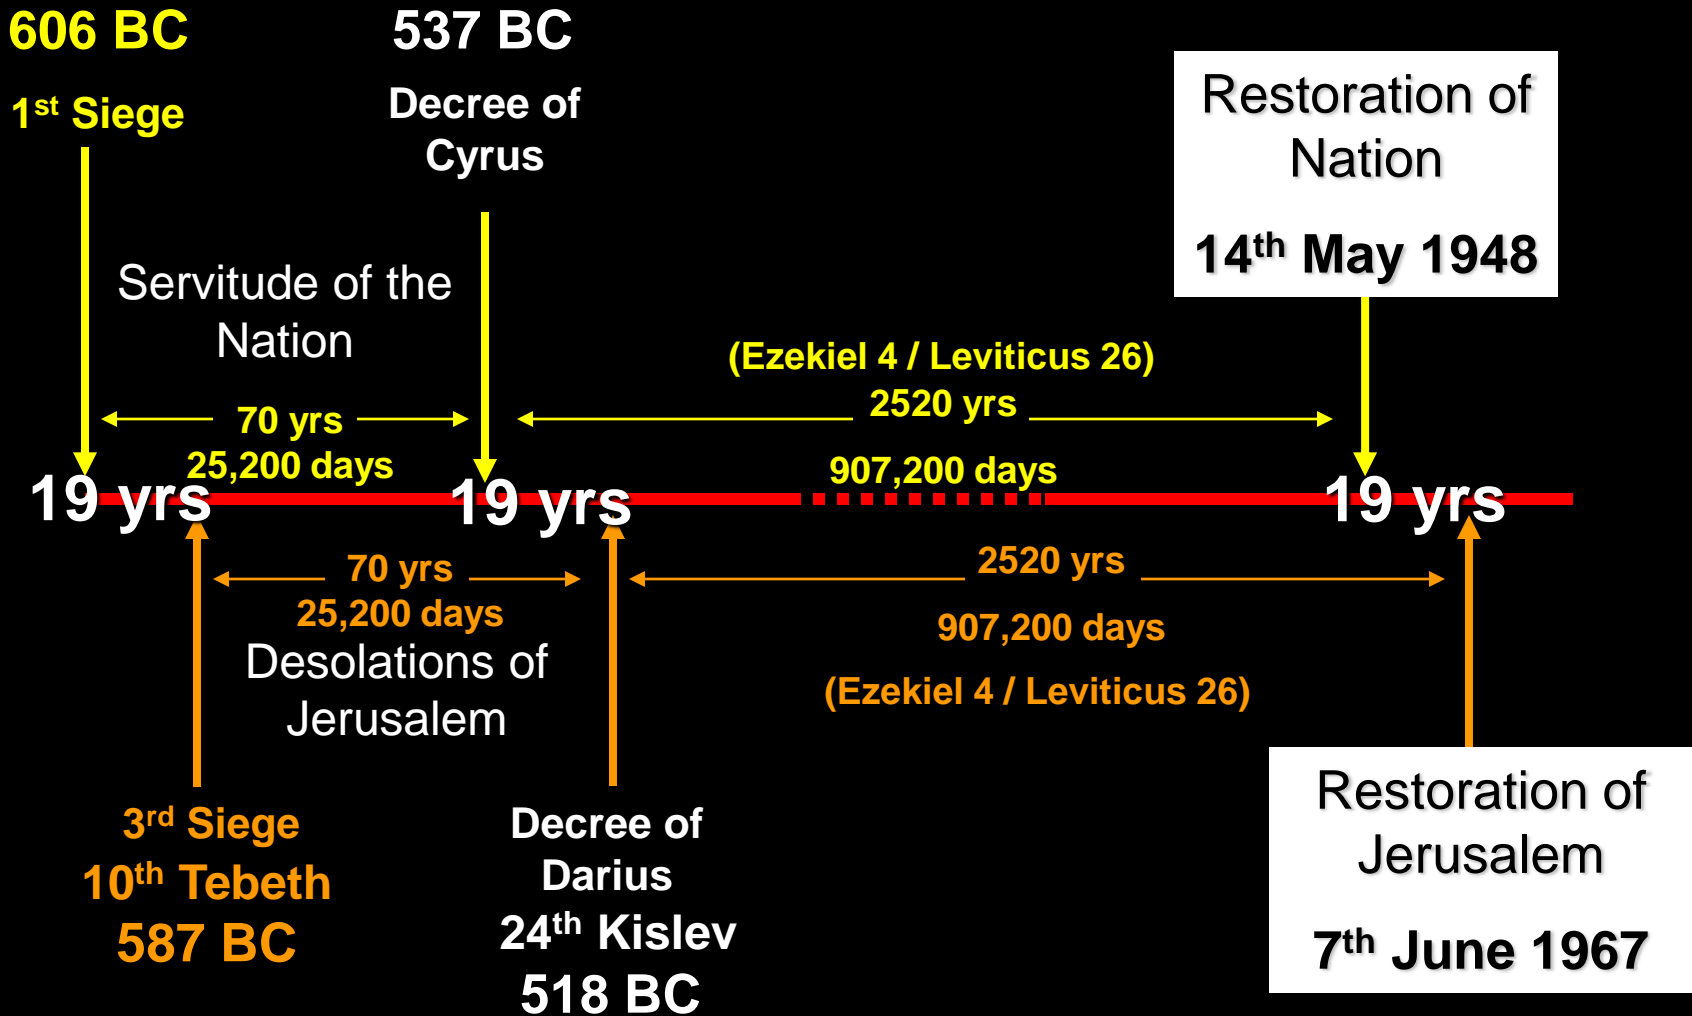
606 BC

$1^{st}$ Siege

537 BC

Decree of Cyrus

Restoration of Nation

$14^{th}$ May 1948

Servitude of the Nation

70 yrs

25,200 days

(Ezekiel 4 / Leviticus 26)

2520 yrs

907,200 days

19 yrs

19 yrs

19 yrs

70 yrs

25,200 days

Desolations of Jerusalem

2520 yrs

907,200 days

(Ezekiel 4 / Leviticus 26)

$3^{rd}$ Siege

$10^{th}$ Tebeth

587 BC

Decree of Darius

$24^{th}$ Kislev

518 BC

Restoration of Jerusalem

$7^{th}$ June 1967